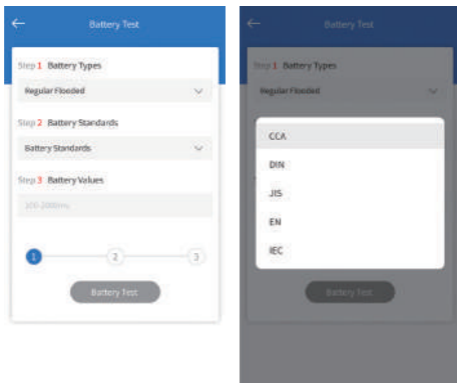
←

Battery Test

Step 1 Battery Types

Regular Flooded

Step 2 Battery Standards

Battery Standards

Step 3 Battery Values

100-2000

1

2

3

Battery Test

←

Battery Test

Step 1 Battery Types

Regular Flooded

CCA

DIN

JIS

EN

IEC

Battery Test